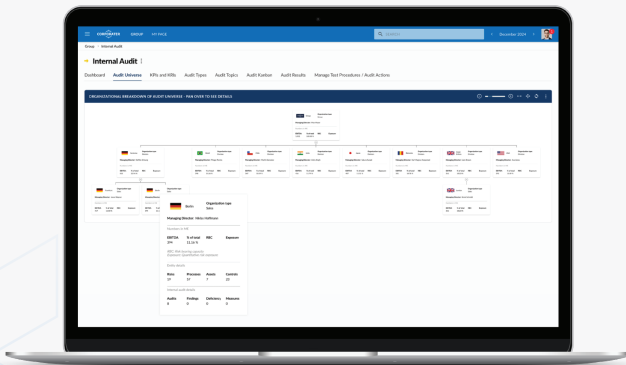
CONTROLPOINT GROUP MY PAGE

Search

December 2024

Group > Internal Audit

Internal Audit

Dashboard Audit Universe KPIs and KRIs Audit Types Audit Topics Audit Kanban Audit Results Manage Test Procedures / Audit Actions

ORGANIZATIONAL BREAKDOWN OF AUDIT UNIVERSE - PAN OVER TO SEE DETAILS

Berlin Organization type Sales

Managing Director: Niklas Hoffmann

EBITDA % of total IMC Exposure
29m 11.16 %

Entity details

Risks Processes Assets Controls
19 17 7 25

Internal audit details

Audits Findings Deficiency Measures
8 0 0 0